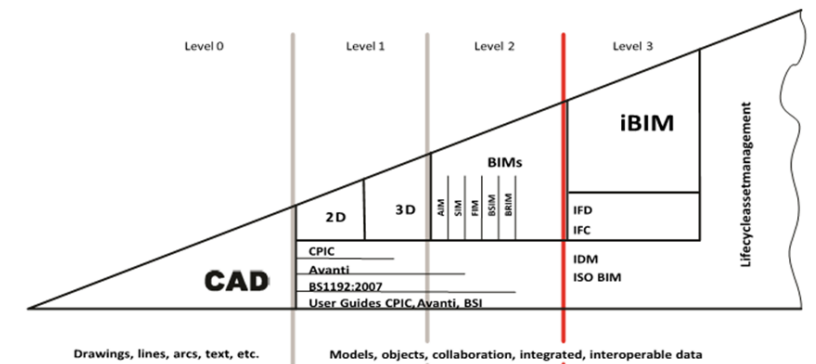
Level 0

Level 1

Level 2

Level 3

iBIM

Lifecycleassetmanagement

BIMs

2D

3D

AIM

SIM

FIM

BSIM

BRIM

IFD

IFC

CAD

CPIC

Avanti

BS1192:2007

User Guides CPIC, Avanti, BSI

IDM

ISO BIM

Drawings, lines, arcs, text, etc.

Models, objects, collaboration, integrated, interoperable data